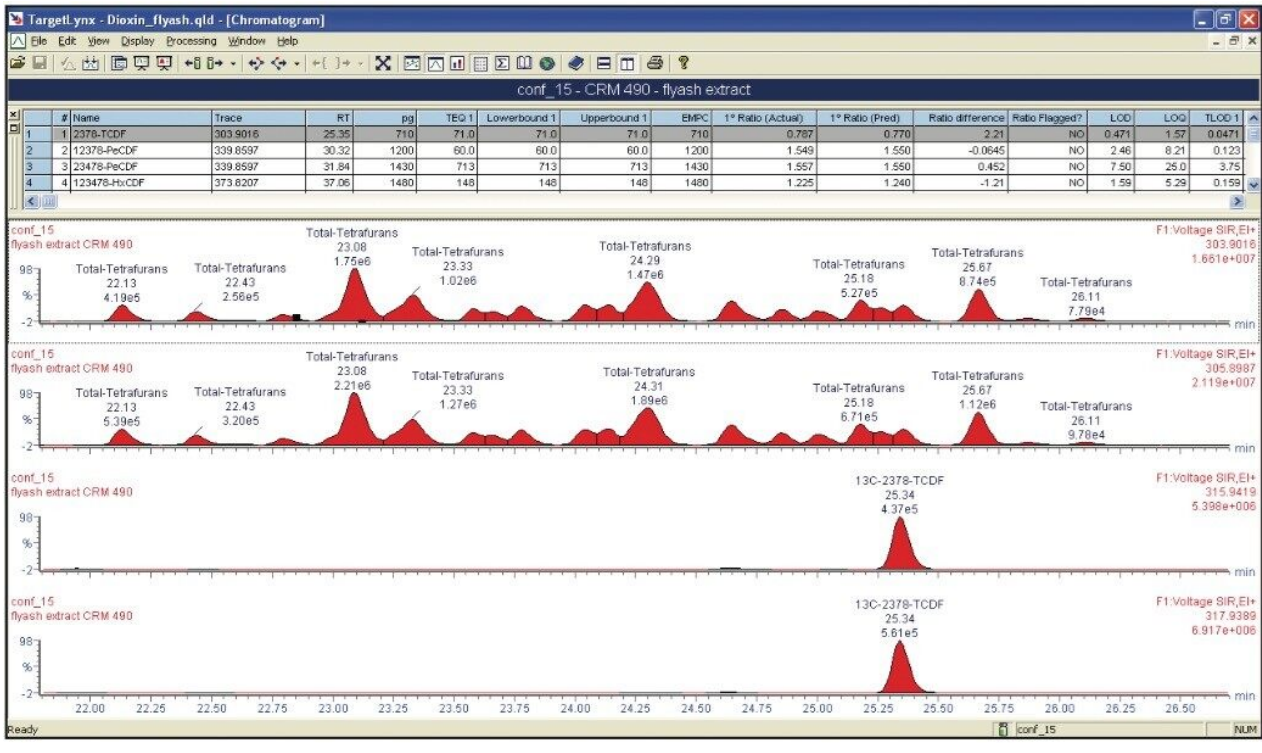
TargetLynx - Dioxin_flyash.qld - [Chromatogram]

File Edit View Display Processing Window Help

conf_15 - CRM 490 - flyash extract

| | # | Name | Trace | RT | pg | TEQ 1 | Lowerbound 1 | Upperbound 1 | EMPC | 1° Ratio (Actual) | 1° Ratio (Pred) | Ratio difference | Ratio Flagged? | LOD | LOQ | TLOD 1 |
|---|---|---|---|---|---|---|---|---|---|---|---|---|---|---|---|---|
| 1 | 1 | 2378-TCDF | 303.9016 | 25.35 | 710 | 71.0 | 71.0 | 71.0 | 710 | 0.787 | 0.770 | 2.21 | NO | 0.471 | 1.57 | 0.0471 |
| 2 | 2 | 12378-PeCDF | 339.8597 | 30.32 | 1200 | 60.0 | 60.0 | 60.0 | 1200 | 1.549 | 1.550 | -0.0645 | NO | 2.46 | 8.21 | 0.123 |
| 3 | 3 | 23478-PeCDF | 339.8597 | 31.84 | 1430 | 713 | 713 | 713 | 1430 | 1.557 | 1.550 | 0.452 | NO | 7.50 | 25.0 | 3.75 |
| 4 | 4 | 123478-HxCDF | 373.8207 | 37.06 | 1480 | 148 | 148 | 148 | 1480 | 1.225 | 1.240 | -1.21 | NO | 1.59 | 5.29 | 0.159 |

conf_15
flyash extract CRM 490
F1:Voltage SIR,EI+
303.9016
1.661e+007
98
%
-2
Total-Tetrafurans 22.13 4.19e5
Total-Tetrafurans 22.43 2.56e5
Total-Tetrafurans 23.08 1.75e6
Total-Tetrafurans 23.33 1.02e6
Total-Tetrafurans 24.29 1.47e6
Total-Tetrafurans 25.18 5.27e5
Total-Tetrafurans 25.67 8.74e5
Total-Tetrafurans 26.11 7.79e4
min

conf_15
flyash extract CRM 490
F1:Voltage SIR,EI+
305.8987
2.119e+007
98
%
-2
Total-Tetrafurans 22.13 5.39e5
Total-Tetrafurans 22.43 3.20e5
Total-Tetrafurans 23.08 2.21e6
Total-Tetrafurans 23.33 1.27e6
Total-Tetrafurans 24.31 1.89e6
Total-Tetrafurans 25.18 6.71e5
Total-Tetrafurans 25.67 1.12e6
Total-Tetrafurans 26.11 9.78e4
min

conf_15
flyash extract CRM 490
F1:Voltage SIR,EI+
315.9419
5.398e+006
98
%
-2
13C-2378-TCDF 25.34 4.37e5
min

conf_15
flyash extract CRM 490
F1:Voltage SIR,EI+
317.9389
6.917e+006
98
%
-2
13C-2378-TCDF 25.34 5.61e5
min

22.00 22.25 22.50 22.75 23.00 23.25 23.50 23.75 24.00 24.25 24.50 24.75 25.00 25.25 25.50 25.75 26.00 26.25 26.50

Ready conf_15 NUM